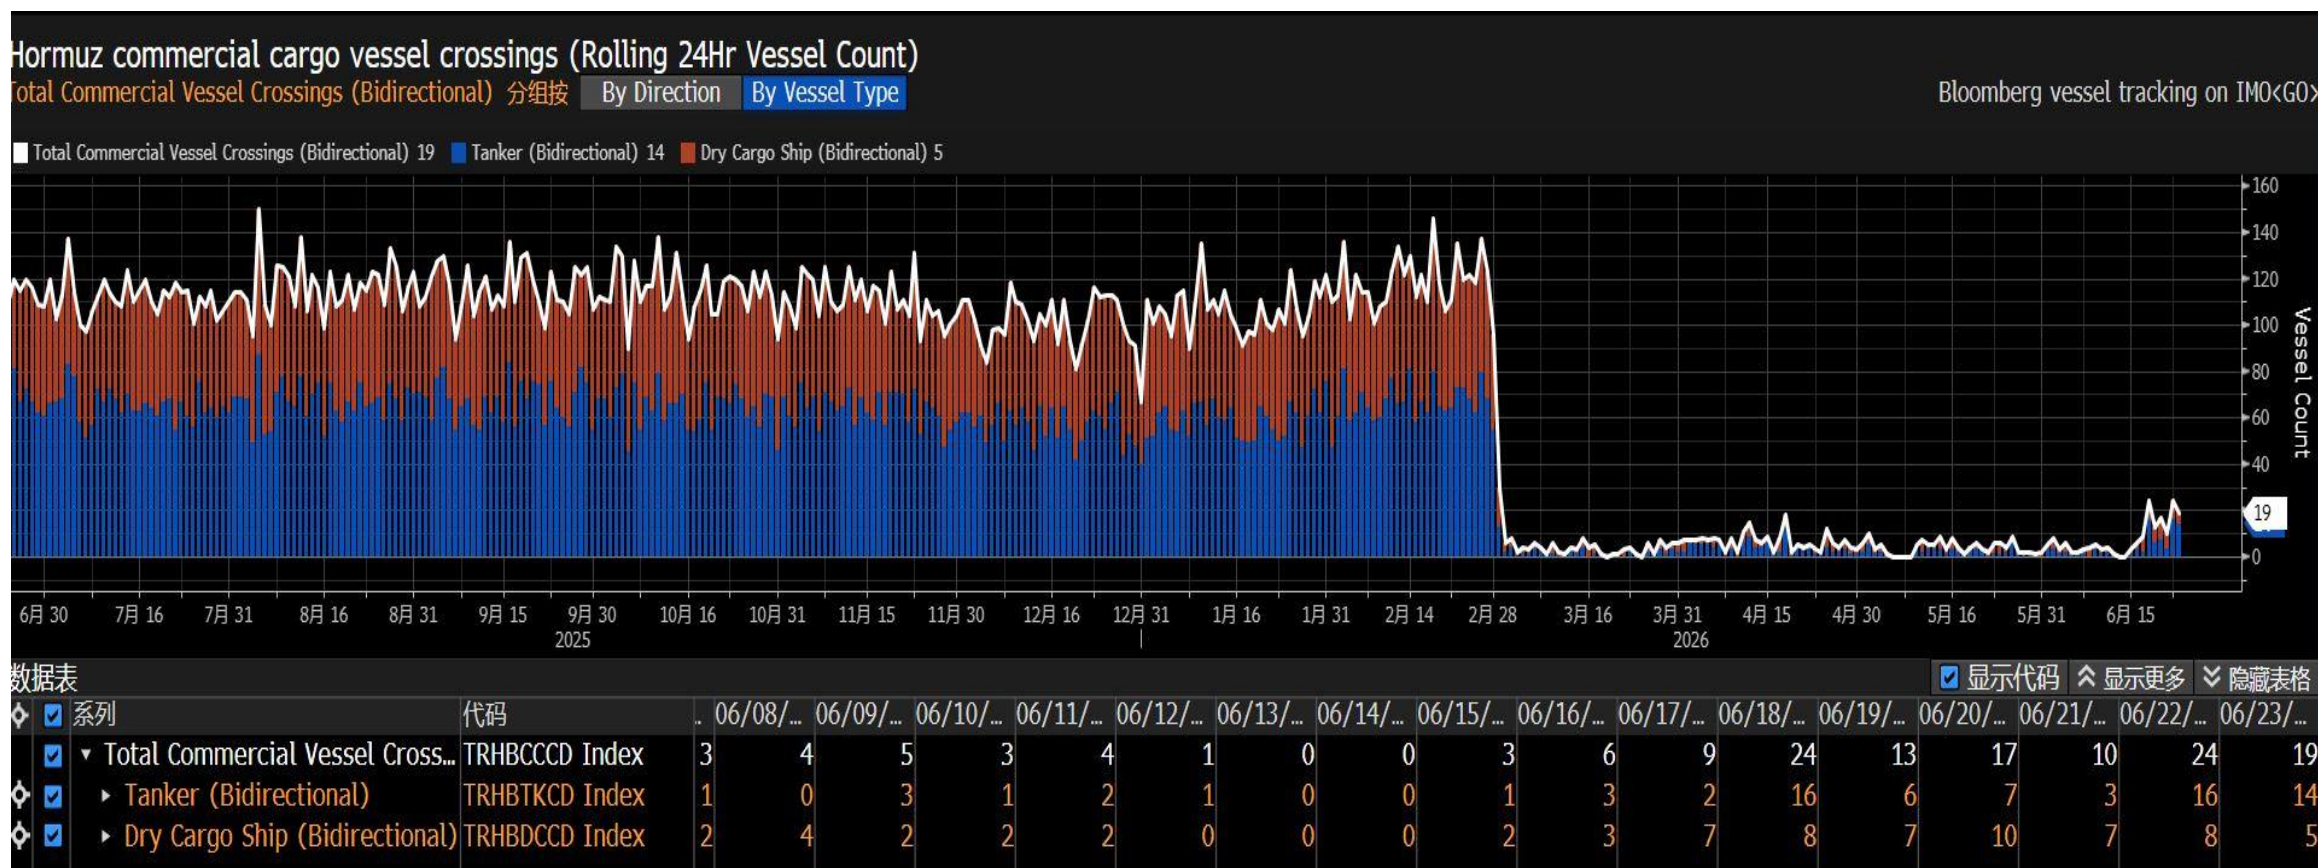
Hormuz commercial cargo vessel crossings (Rolling 24Hr Vessel Count)
Total Commercial Vessel Crossings (Bidirectional) 分组按 By Direction By Vessel Type
Bloomberg vessel tracking on IMO<GO>

Total Commercial Vessel Crossings (Bidirectional) 19 Tanker (Bidirectional) 14 Dry Cargo Ship (Bidirectional) 5

160
140
120
100
80
60
40
19
0
Vessel Count

6月 30 7月 16 7月 31 8月 16 8月 31 9月 15 9月 30 10月 16 10月 31 11月 15 11月 30 12月 16 12月 31 1月 16 1月 31 2月 14 2月 28 3月 16 3月 31 4月 15 4月 30 5月 16 5月 31 6月 15
2025 2026

数据表 显示代码 显示更多 隐藏表格

| 系列 | 代码 | . | 06/08/... | 06/09/... | 06/10/... | 06/11/... | 06/12/... | 06/13/... | 06/14/... | 06/15/... | 06/16/... | 06/17/... | 06/18/... | 06/19/... | 06/20/... | 06/21/... | 06/22/... | 06/23/... |
|---|---|---|---|---|---|---|---|---|---|---|---|---|---|---|---|---|---|---|
| Total Commercial Vessel Cross... | TRHBCCCD Index | 3 | 4 | 5 | 3 | 4 | 1 | 0 | 0 | 3 | 6 | 9 | 24 | 13 | 17 | 10 | 24 | 19 |
| Tanker (Bidirectional) | TRHBTKCD Index | 1 | 0 | 3 | 1 | 2 | 1 | 0 | 0 | 1 | 3 | 2 | 16 | 6 | 7 | 3 | 16 | 14 |
| Dry Cargo Ship (Bidirectional) | TRHBDCCD Index | 2 | 4 | 2 | 2 | 2 | 0 | 0 | 0 | 2 | 3 | 7 | 8 | 7 | 10 | 7 | 8 | 5 |